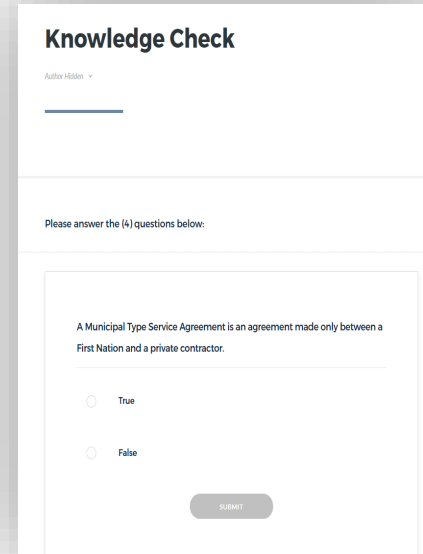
Knowledge Check

Author Hidden

Please answer the (4) questions below:

A Municipal Type Service Agreement is an agreement made only between a First Nation and a private contractor.

True

False

SUBMIT